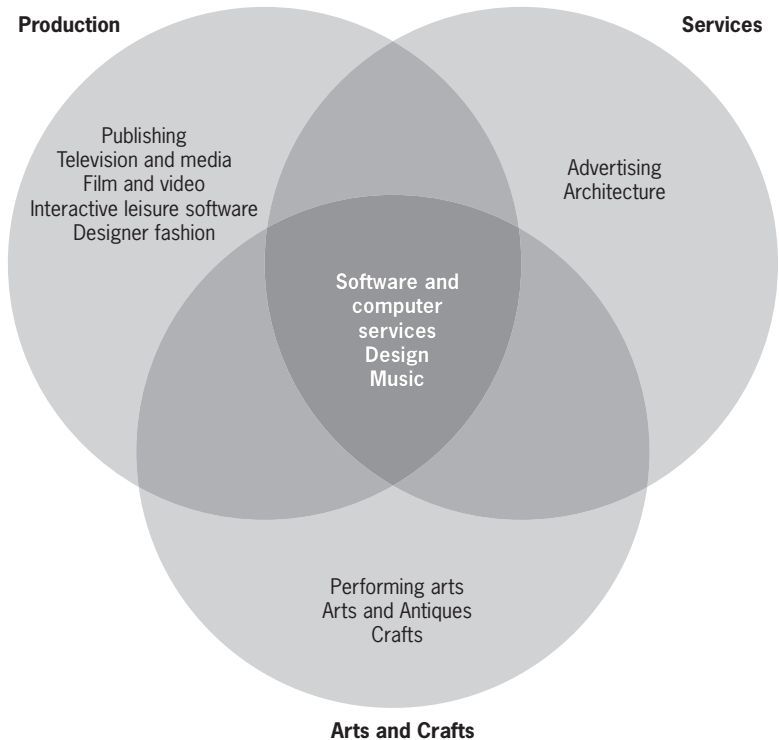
Production

Services

Publishing
Television and media
Film and video
Interactive leisure software
Designer fashion

Advertising
Architecture

Software and computer services
Design
Music

Performing arts
Arts and Antiques
Crafts

Arts and Crafts